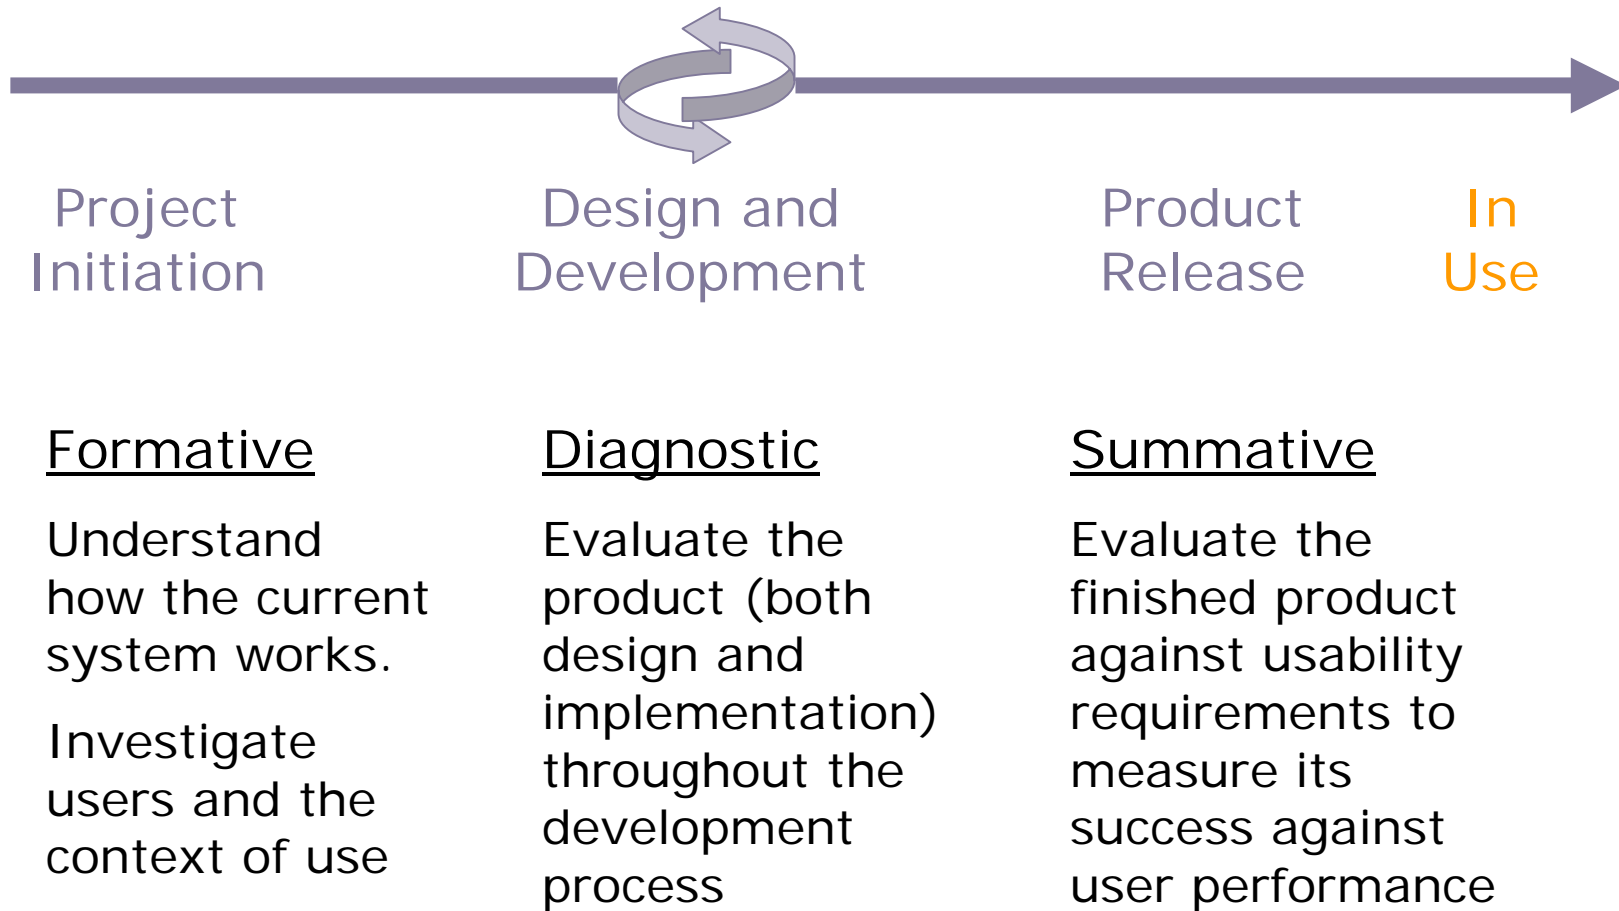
Project Initiation

Design and Development

Product Release

In Use

Formative

Understand how the current system works.

Investigate users and the context of use

Diagnostic

Evaluate the product (both design and implementation) throughout the development process

Summative

Evaluate the finished product against usability requirements to measure its success against user performance